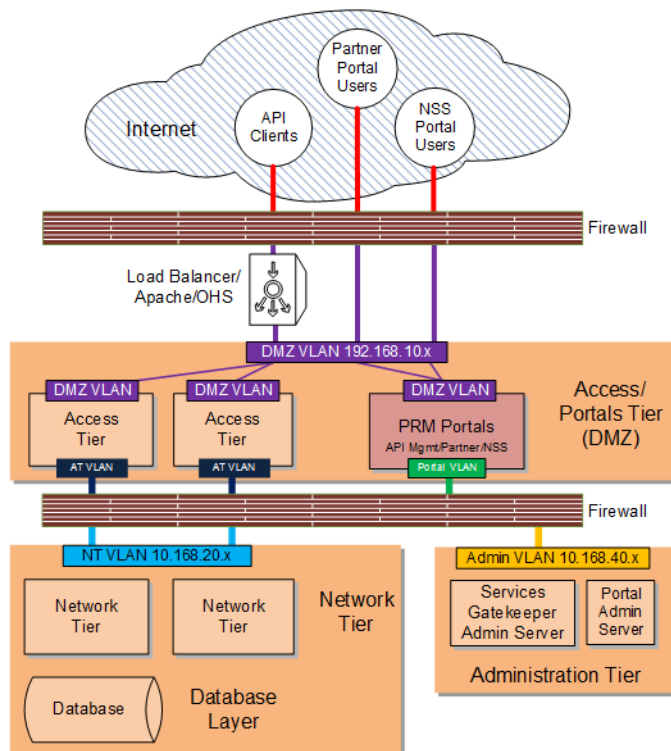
Internet

API Clients

Partner Portal Users

NSS Portal Users

Firewall

Load Balancer/ Apache/OHS

DMZ VLAN 192.168.10.x

DMZ VLAN

DMZ VLAN

DMZ VLAN

Access Tier

Access Tier

PRM Portals
API Mgmt/Partner/NSS

Access/ Portals Tier (DMZ)

AT VLAN

AT VLAN

Portal VLAN

Firewall

NT VLAN 10.168.20.x

Admin VLAN 10.168.40.x

Network Tier

Network Tier

Network Tier

Services Gatekeeper Admin Server

Portal Admin Server

Administration Tier

Database

Database Layer